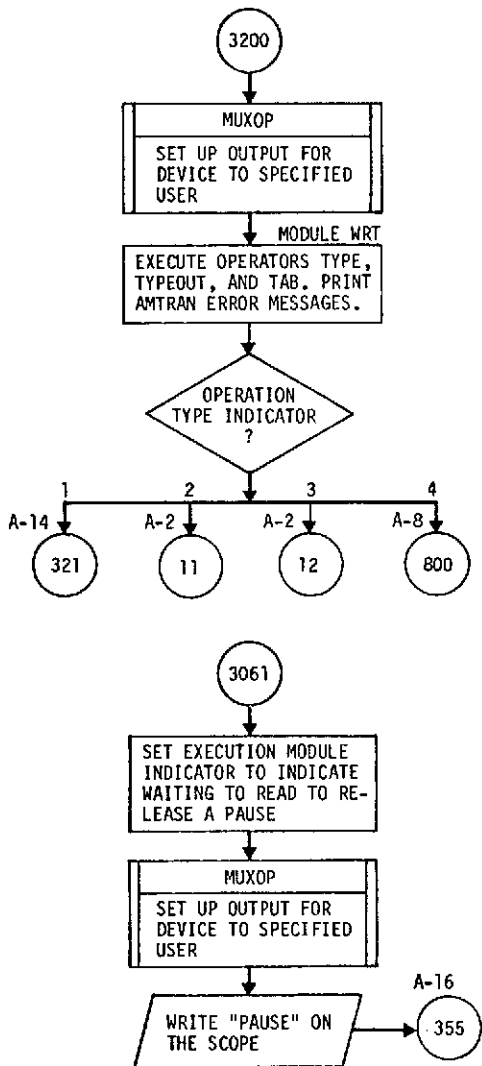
3200

MUXOP

SET UP OUTPUT FOR DEVICE TO SPECIFIED USER

MODULE WRT

EXECUTE OPERATORS TYPE, TYPEOUT, AND TAB. PRINT AMTRAN ERROR MESSAGES.

OPERATION TYPE INDICATOR ?

1
A-14
321

2
A-2
11

3
A-2
12

4
A-8
800

3061

SET EXECUTION MODULE INDICATOR TO INDICATE WAITING TO READ TO RELEASE A PAUSE

MUXOP

SET UP OUTPUT FOR DEVICE TO SPECIFIED USER

WRITE "PAUSE" ON THE SCOPE

A-16
355